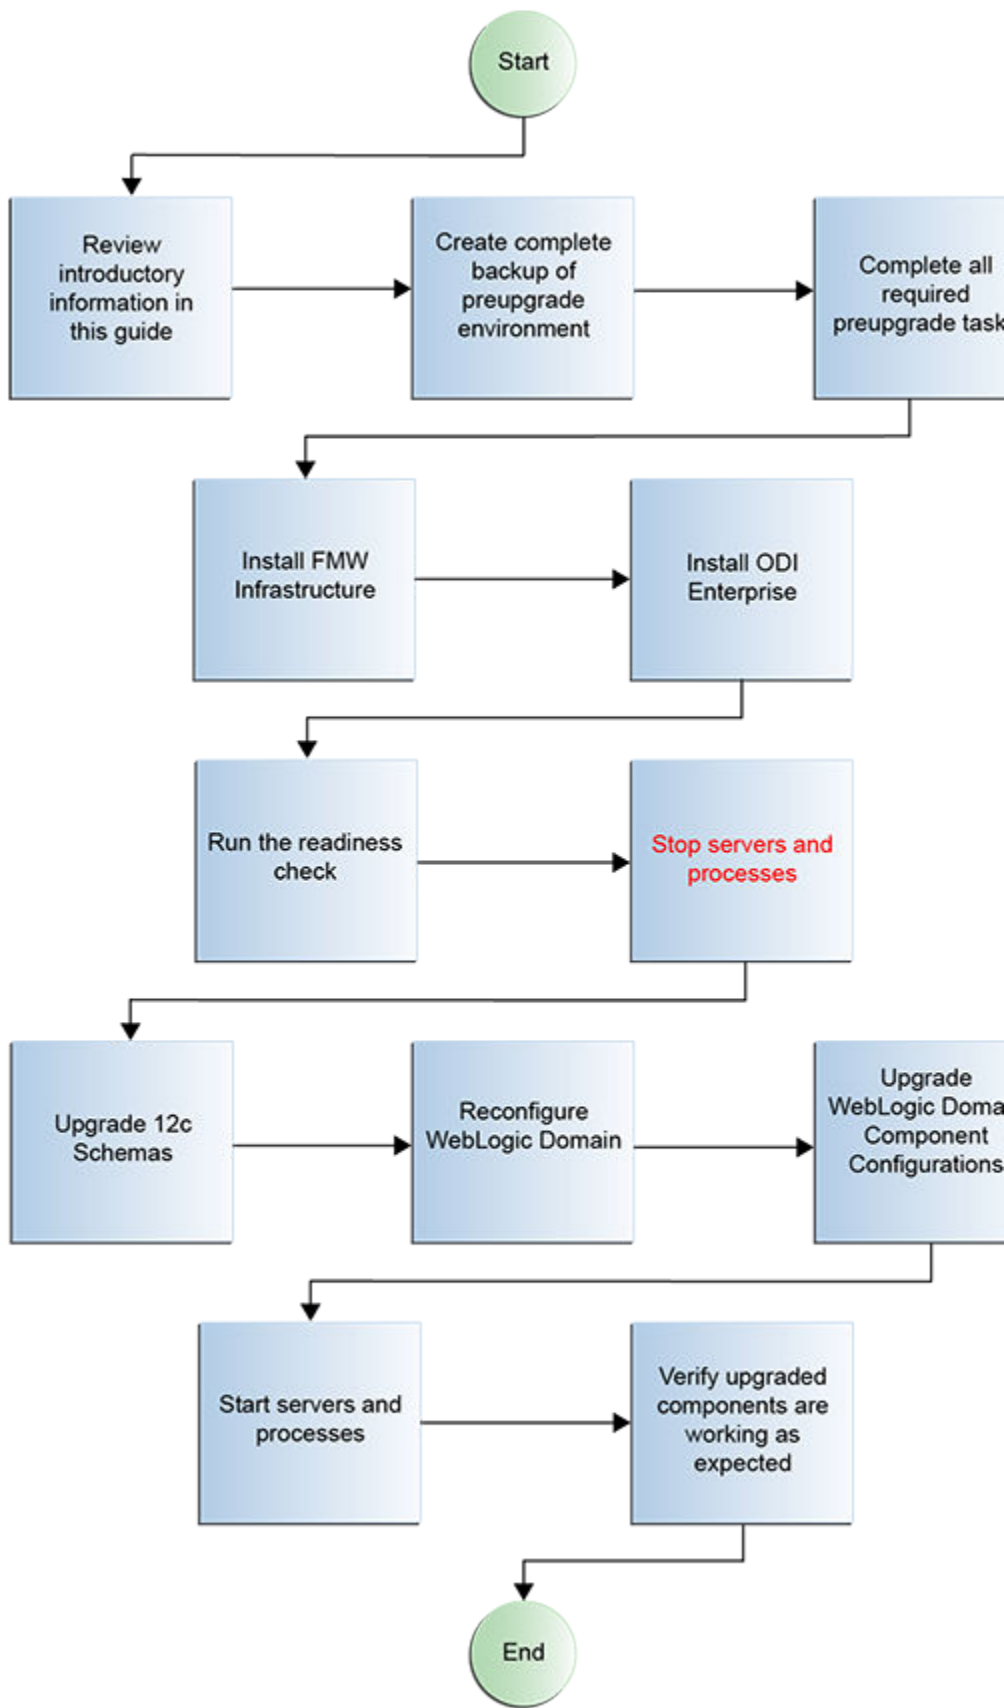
Start

Review introductory information in this guide

Create complete backup of preupgrade environment

Complete all required preupgrade task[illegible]

Install FMW Infrastructure

Install ODI Enterprise

Run the readiness check

Stop servers and processes

Upgrade 12c Schemas

Reconfigure WebLogic Domain

Upgrade WebLogic Doma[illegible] Component Configurations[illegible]

Start servers and processes

Verify upgraded components are working as expected

End